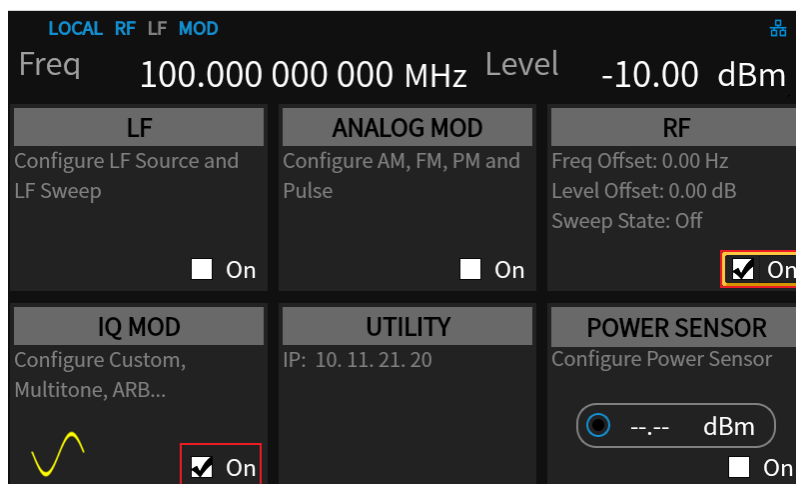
LOCAL RF LF MOD

Freq 100.000 000 000 MHz Level -10.00 dBm

LF
Configure LF Source and LF Sweep
On

ANALOG MOD
Configure AM, FM, PM and Pulse
On

RF
Freq Offset: 0.00 Hz
Level Offset: 0.00 dB
Sweep State: Off
On

IQ MOD
Configure Custom, Multitone, ARB...
On

UTILITY
IP: 10. 11. 21. 20

POWER SENSOR
Configure Power Sensor
--.-- dBm
On